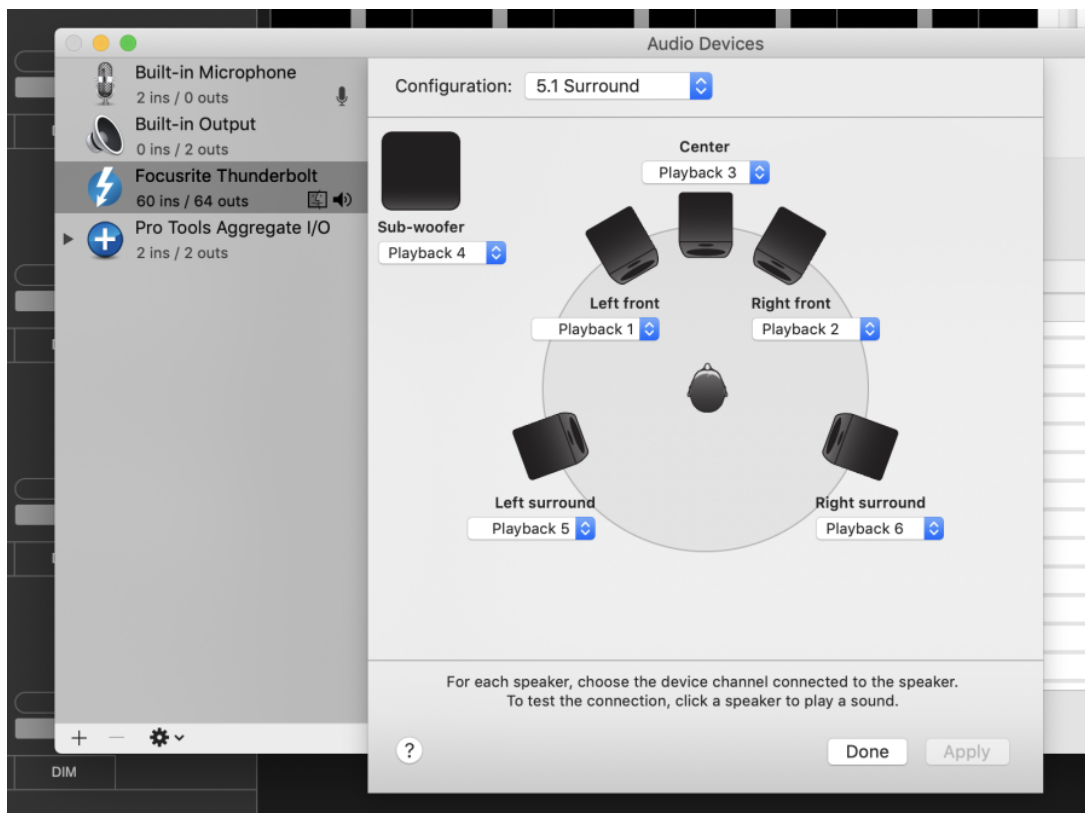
Audio Devices

Built-in Microphone
2 ins / 0 outs

Built-in Output
0 ins / 2 outs

Focusrite Thunderbolt
60 ins / 64 outs

Pro Tools Aggregate I/O
2 ins / 2 outs

Configuration: 5.1 Surround

Center
Playback 3

Sub-woofer
Playback 4

Left front
Playback 1

Right front
Playback 2

Left surround
Playback 5

Right surround
Playback 6

For each speaker, choose the device channel connected to the speaker. To test the connection, click a speaker to play a sound.

?

Done

Apply

+ −

DIM